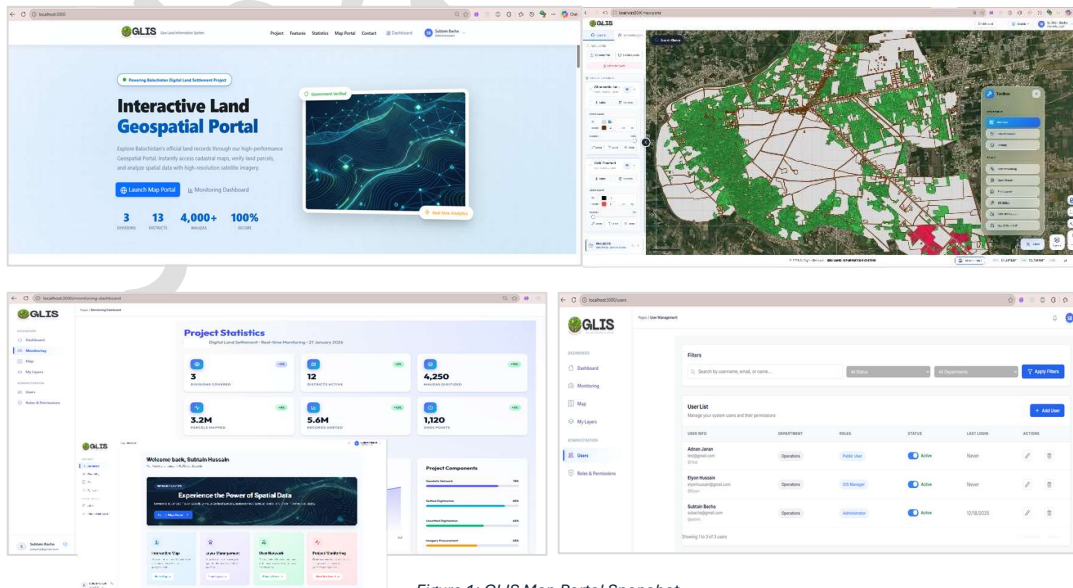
localhost:3000

GLIS Geo Land Information System

Project Features Statistics Map Portal Contact Dashboard Subtain Bacha

Powering Balochistan Digital Land Settlement Project

Interactive Land Geospatial Portal

Explore Balochistan's official land records through our high-performance Geospatial Portal. Instantly access cadastral maps, verify land parcels, and analyze spatial data with high-resolution satellite imagery.

Launch Map Portal Monitoring Dashboard

3 DIVISIONS 13 DISTRICTS 4,000+ MAUZAS 100% SECURE

Government Verified

Real-time Analytics

localhost:3000/map-portal

GLIS

Toolbox

localhost:3000/monitoring-dashboard

GLIS

Dashboard Monitoring Map My Layers Users Roles & Permissions

Pages / Monitoring Dashboard

Project Statistics

Digital Land Settlement - Real-time Monitoring - 27 January 2026

3 DIVISIONS COVERED

12 DISTRICTS ACTIVE

4,250 MAUZAS DIGITIZED

3.2M PARCELS MAPPED

5.6M RECORDS VERIFIED

1,120 GNSS POINTS

Project Components

GLIS

Welcome back, Subtain Hussain

Experience the Power of Spatial Data

Interactive Map Layer Management Geo Network Project Monitoring

Subtain Bacha

localhost:3000/users

GLIS

Pages / User Management

Dashboard Monitoring Map My Layers ADMINISTRATION Users Roles & Permissions

Filters

Search by username, email, or name... All Status All Departments Apply Filters

User List

Manage your system users and their permissions

+ Add User

| USER INFO | DEPARTMENT | ROLES | STATUS | LAST LOGIN | ACTIONS |
|---|---|---|---|---|---|
| Adnan Janan | Operations | Public User | Active | Never | |
| Eiyon Hussain | Operations | GIS Manager | Active | Never | |
| Subtain Bacha | Operations | Administrator | Active | 12/18/2025 | |

Showing 1 to 3 of 3 users

Figure 1: GLIS Map Portal Snapshot